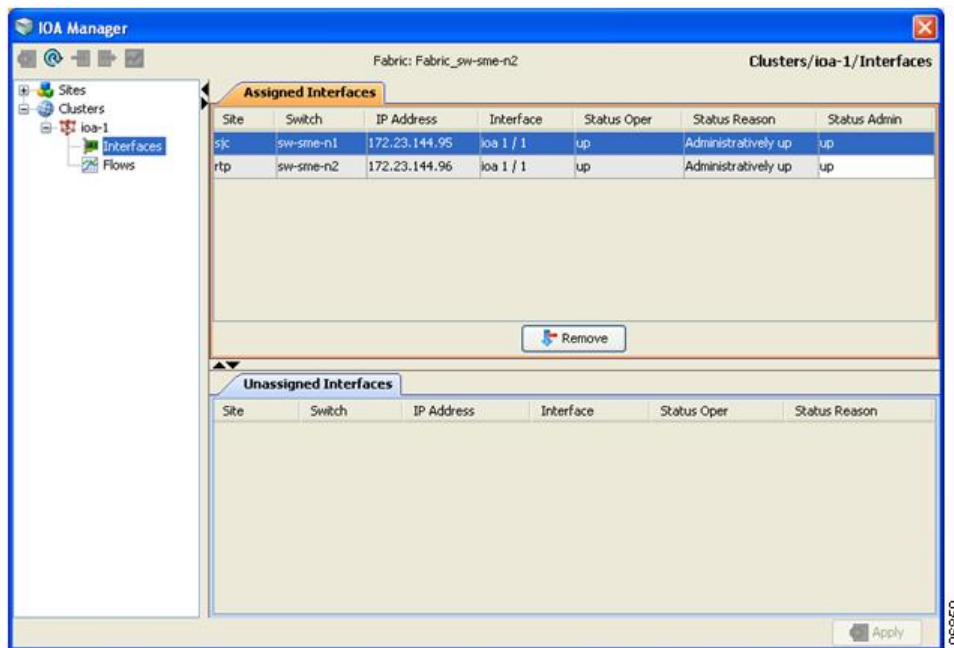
IOA Manager

Fabric: Fabric_sw-sme-n2

Clusters/ioa-1/Interfaces

Sites
Clusters
ioa-1
Interfaces
Flows

Assigned Interfaces

| Site | Switch | IP Address | Interface | Status Oper | Status Reason | Status Admin |
|---|---|---|---|---|---|---|
| sjc | sw-sme-n1 | 172.23.144.95 | ioa 1 / 1 | up | Administratively up | up |
| rtp | sw-sme-n2 | 172.23.144.96 | ioa 1 / 1 | up | Administratively up | up |

Remove

Unassigned Interfaces

| Site | Switch | IP Address | Interface | Status Oper | Status Reason |
|---|---|---|---|---|---|

Apply

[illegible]